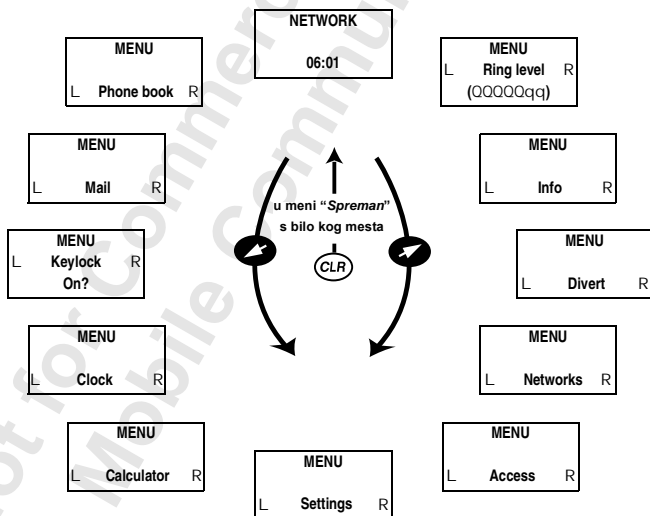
NETWORK
06:01

MENU
L Phone book R

MENU
L Ring level R
(QQQQQqq)

MENU
L Mail R

MENU
L Info R

u meni "Spreman" s bilo kog mesta

CLR

MENU
L Keylock R
On?

MENU
L Divert R

MENU
L Clock R

MENU
L Networks R

MENU
L Calculator R

MENU
L Access R

MENU
L Settings R